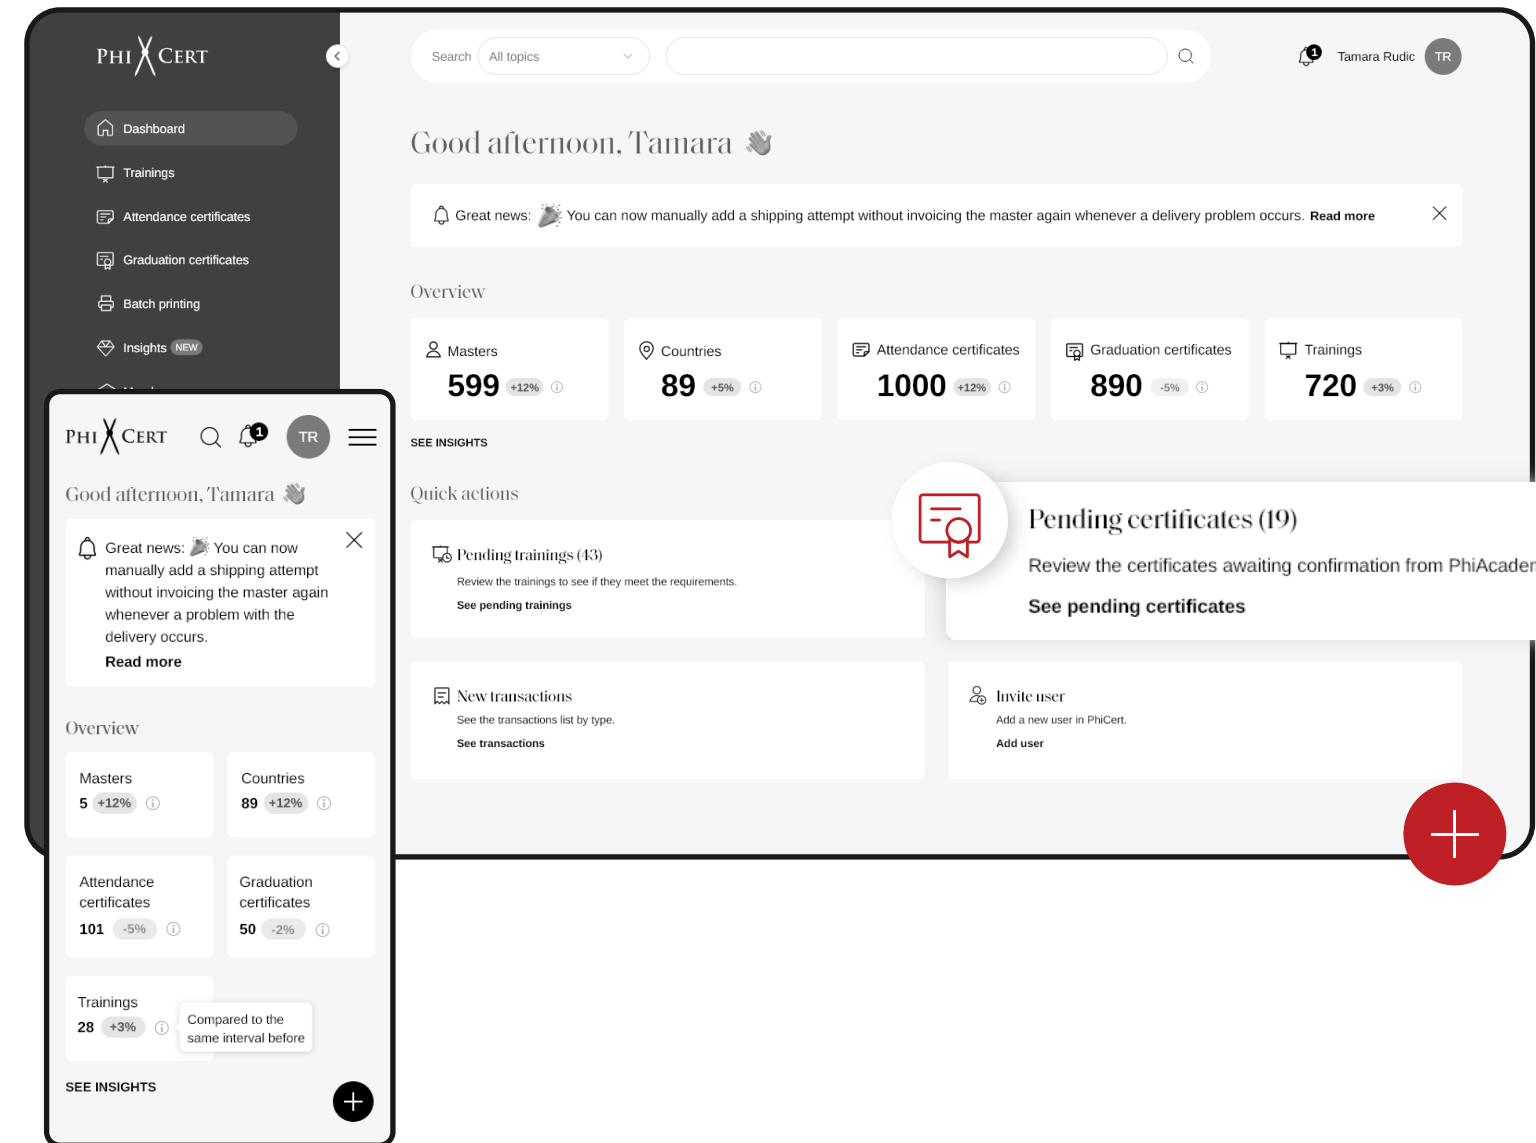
PHI CERT

Dashboard
Trainings
Attendance certificates
Graduation certificates
Batch printing
Insights NEW

Search All topics

1 Tamara Rudic TR

Good afternoon, Tamara

Great news: You can now manually add a shipping attempt without invoicing the master again whenever a delivery problem occurs. Read more

Overview

| Masters | Countries | Attendance certificates | Graduation certificates | Trainings |
|---|---|---|---|---|
| 599 +12% | 89 +5% | 1000 +12% | 890 -5% | 720 +3% |

SEE INSIGHTS

Quick actions

Pending trainings (43)
Review the trainings to see if they meet the requirements.
See pending trainings

Pending certificates (19)
Review the certificates awaiting confirmation from PhiAcaden
See pending certificates

New transactions
See the transactions list by type.
See transactions

Invite user
Add a new user in PhiCert.
Add user

PHI CERT 1 TR

Good afternoon, Tamara

Great news: You can now manually add a shipping attempt without invoicing the master again whenever a problem with the delivery occurs.
Read more

Overview

Masters
5 +12%

Countries
89 +12%

Attendance certificates
101 -5%

Graduation certificates
50 -2%

Trainings
28 +3%

Compared to the same interval before

SEE INSIGHTS